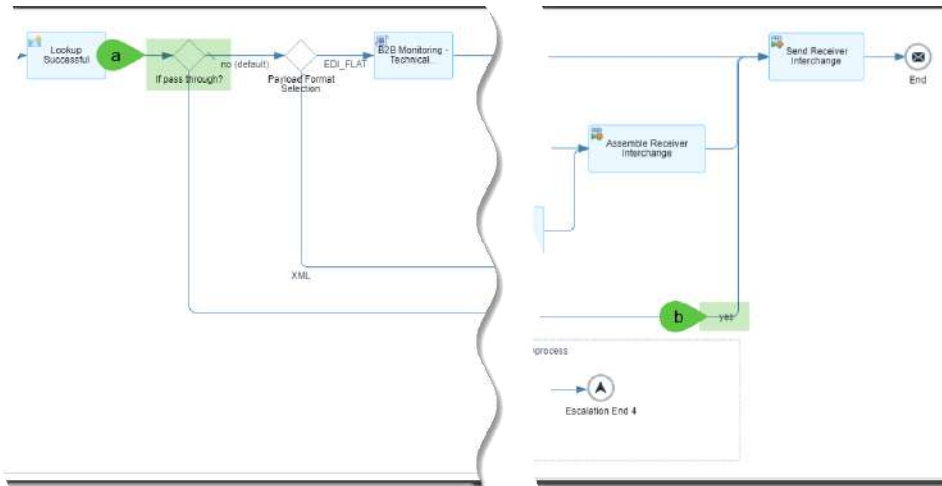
Lookup Successful

a

If pass through?

no (default)

Payload Format Selection

EDI_FLAT

B2B Monitoring - Technical...

XML

Send Receiver Interchange

End

Assemble Receiver Interchange

b

yes

process

Escalation End 4